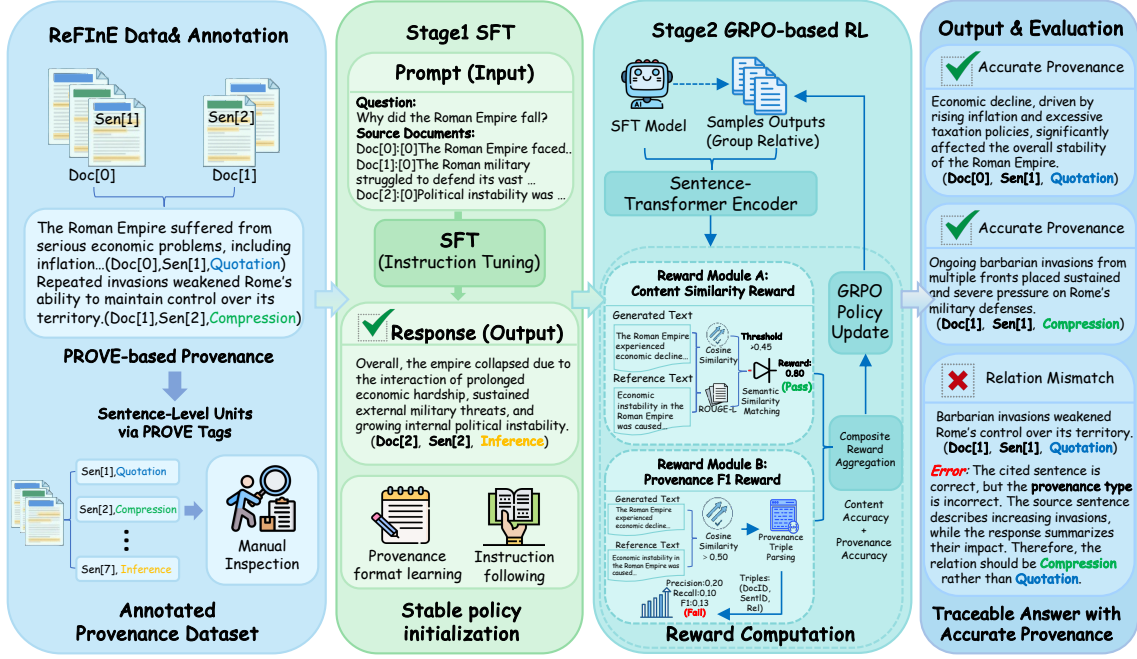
ReFInE Data& Annotation

Sen[1]

Sen[2]

Doc[0]

Doc[1]

The Roman Empire suffered from serious economic problems, including inflation...(Doc[0],Sen[1],Quotation) Repeated invasions weakened Rome's ability to maintain control over its territory.(Doc[1],Sen[2],Compression)

PROVE-based Provenance

Sentence-Level Units via PROVE Tags

Sen[1],Quotation

Sen[2],Compression

Sen[7], Inference

Manual Inspection

Annotated Provenance Dataset

Stage1 SFT

Prompt (Input)

Question:
Why did the Roman Empire fall?
Source Documents:
Doc[0]:[0]The Roman Empire faced..
Doc[1]:[0]The Roman military struggled to defend its vast ...
Doc[2]:[0]Political instability was ...

SFT
(Instruction Tuning)

Response (Output)

Overall, the empire collapsed due to the interaction of prolonged economic hardship, sustained external military threats, and growing internal political instability. (Doc[2], Sen[2], Inference)

Provenance format learning

Instruction following

Stable policy initialization

Stage2 GRPO-based RL

SFT Model

Samples Outputs (Group Relative)

Sentence-Transformer Encoder

Reward Module A:
Content Similarity Reward

Generated Text

The Roman Empire experienced economic decline...

Cosine Similarity

Threshold >0.45

Reward: 0.80 (Pass)

Reference Text

Economic instability in the Roman Empire was caused...

ROUGE-L

Semantic Similarity Matching

Reward Module B:
Provenance F1 Reward

Generated Text

The Roman Empire experienced economic decline...

Reference Text

Economic instability in the Roman Empire was caused...

Cosine Similarity > 0.50

Provenance Triple Parsing

Precision:0.20
Recall:0.10
F1:0.13
(Fail)

Triples: (DocID, SentID, Rel)

GRPO Policy Update

Composite Reward Aggregation

Content Accuracy + Provenance Accuracy

Reward Computation

Output & Evaluation

Accurate Provenance

Economic decline, driven by rising inflation and excessive taxation policies, significantly affected the overall stability of the Roman Empire. (Doc[0], Sen[1], Quotation)

Accurate Provenance

Ongoing barbarian invasions from multiple fronts placed sustained and severe pressure on Rome's military defenses. (Doc[1], Sen[1], Compression)

Relation Mismatch

Barbarian invasions weakened Rome's control over its territory. (Doc[1], Sen[1], Quotation)

Error: The cited sentence is correct, but the provenance type is incorrect. The source sentence describes increasing invasions, while the response summarizes their impact. Therefore, the relation should be Compression rather than Quotation.

Traceable Answer with Accurate Provenance